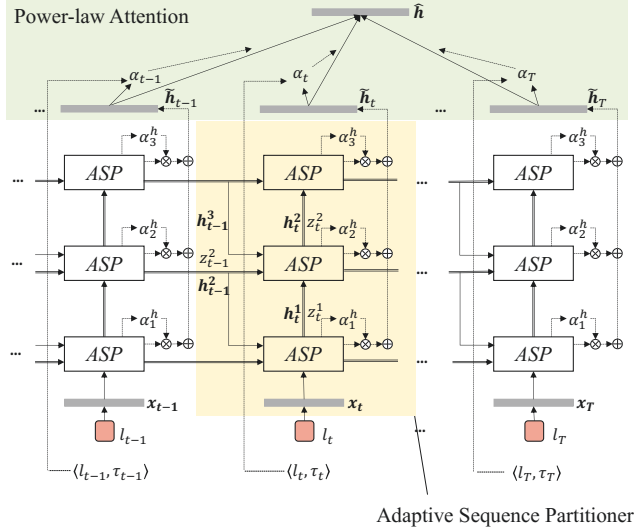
Power-law Attention

$\hat{\boldsymbol{h}}$

$\alpha_{t-1}$ $\alpha_t$ $\alpha_T$

... $\tilde{\boldsymbol{h}}_{t-1}$ $\tilde{\boldsymbol{h}}_t$ $\tilde{\boldsymbol{h}}_T$

$\alpha_3^h$ $\alpha_3^h$ $\alpha_3^h$

... $ASP$ $ASP$ ... $ASP$

$\boldsymbol{h}_{t-1}^3$ $\boldsymbol{h}_t^2$ $z_t^2$

$\alpha_2^h$ $\alpha_2^h$ $\alpha_2^h$

... $ASP$ $z_{t-1}^2$ $ASP$ ... $ASP$

$\boldsymbol{h}_{t-1}^2$

$\alpha_1^h$ $\boldsymbol{h}_t^1$ $z_t^1$ $\alpha_1^h$ $\alpha_1^h$

... $ASP$ $ASP$ ... $ASP$

$\boldsymbol{x}_{t-1}$ $\boldsymbol{x}_t$ $\boldsymbol{x}_T$

$l_{t-1}$ $l_t$ ... $l_T$

$\langle l_{t-1}, \tau_{t-1} \rangle$ $\langle l_t, \tau_t \rangle$ $\langle l_T, \tau_T \rangle$

Adaptive Sequence Partitioner